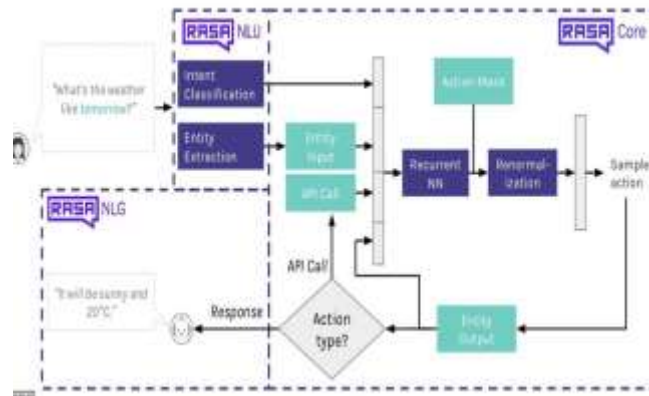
RASA NLU

RASA Core

"What's the weather like tomorrow?"

Intent Classification

Entity Extraction

Entity Input

API Call

Action Mask

Recurrent NN

Renormalization

Sample action

RASA NLG

"It will be sunny and 20°C."

Response

Action type?

API Call

Entity Output